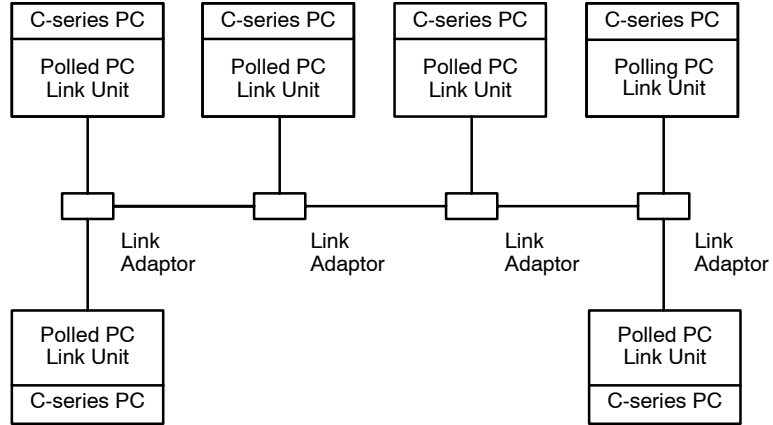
C-series PC
Polled PC Link Unit

C-series PC
Polled PC Link Unit

C-series PC
Polled PC Link Unit

C-series PC
Polling PC Link Unit

Link Adaptor

Link Adaptor

Link Adaptor

Link Adaptor

Polled PC Link Unit
C-series PC

Polled PC Link Unit
C-series PC